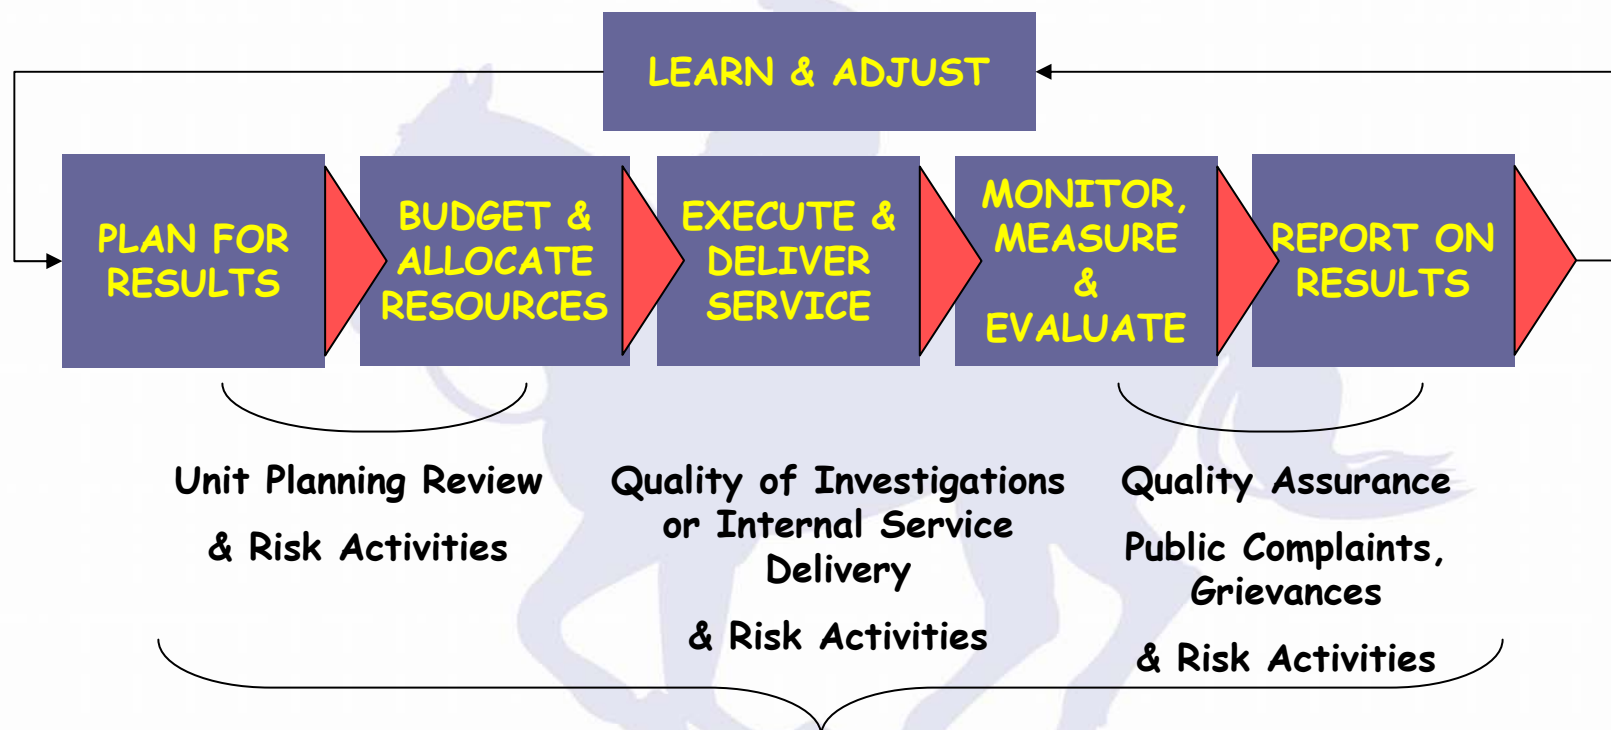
LEARN & ADJUST

PLAN FOR RESULTS

BUDGET & ALLOCATE RESOURCES

EXECUTE & DELIVER SERVICE

MONITOR, MEASURE & EVALUATE

REPORT ON RESULTS

Unit Planning Review

& Risk Activities

Quality of Investigations or Internal Service Delivery

& Risk Activities

Quality Assurance

Public Complaints, Grievances

& Risk Activities